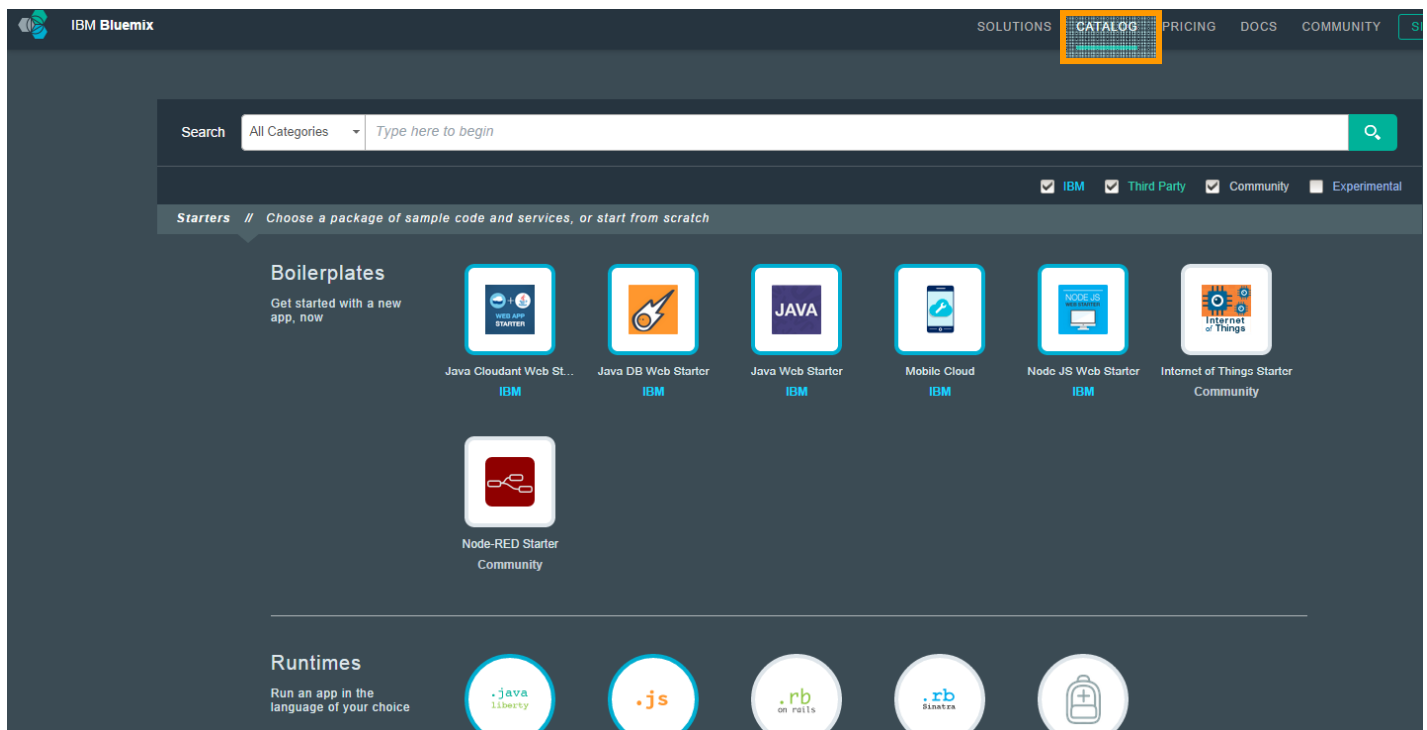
IBM Bluemix

SOLUTIONS CATALOG PRICING DOCS COMMUNITY SI

Search All Categories Type here to begin

IBM Third Party Community Experimental

Starters // Choose a package of sample code and services, or start from scratch

Boilerplates

Get started with a new app, now

WEB APP STARTER

Java Cloudant Web St...
IBM

Java DB Web Starter
IBM

JAVA

Java Web Starter
IBM

Mobile Cloud
IBM

NODE JS WEB STARTER

Node JS Web Starter
IBM

Internet of Things

Internet of Things Starter
Community

Node-RED Starter
Community

Runtimes

Run an app in the language of your choice

.java liberty

.js

.rb on rails

.rb Sinatra